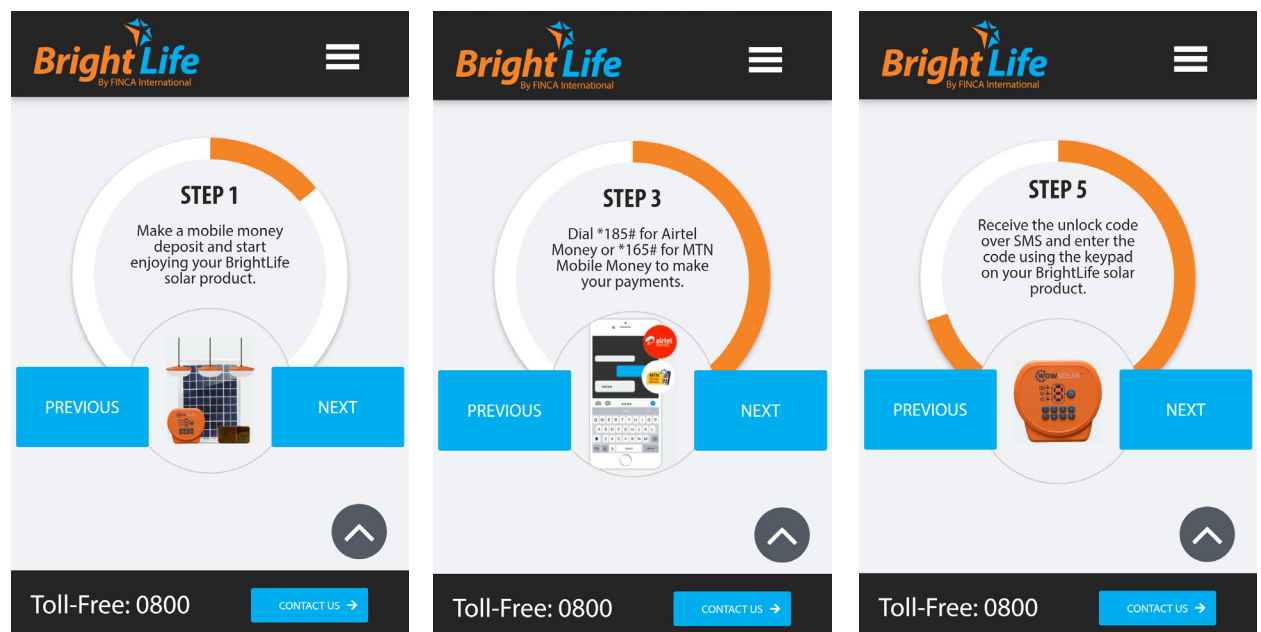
Bright Life
By FINCA International

STEP 1

Make a mobile money deposit and start enjoying your BrightLife solar product.

PREVIOUS

NEXT

Toll-Free: 0800

CONTACT US

Bright Life
By FINCA International

STEP 3

Dial *185# for Airtel Money or *165# for MTN Mobile Money to make your payments.

airtel

MTN

PREVIOUS

NEXT

Toll-Free: 0800

CONTACT US

Bright Life
By FINCA International

STEP 5

Receive the unlock code over SMS and enter the code using the keypad on your BrightLife solar product.

WOW SOLAR

PREVIOUS

NEXT

Toll-Free: 0800

CONTACT US